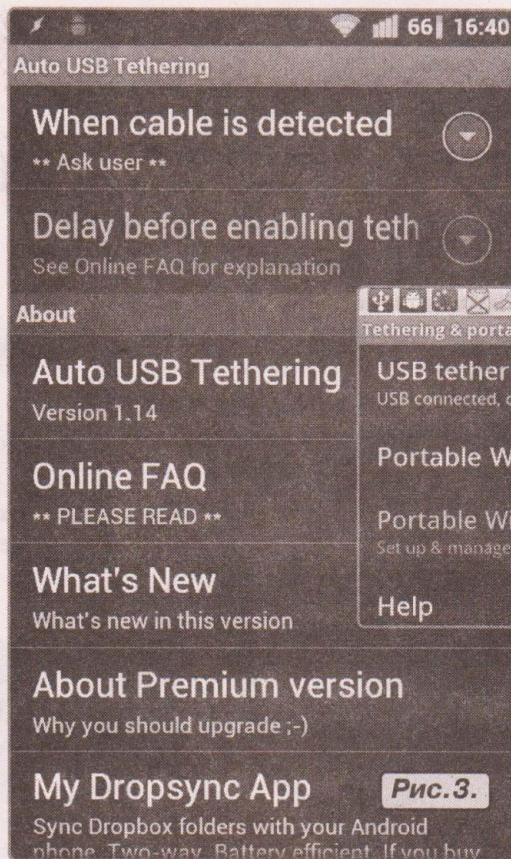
66 16:40

Auto USB Tethering

When cable is detected
** Ask user **

Delay before enabling teth
See Online FAQ for explanation

About

Auto USB Tethering
Version 1.14

Online FAQ
** PLEASE READ **

What's New
What's new in this version

About Premium version
Why you should upgrade ;-)

My Dropsync App
Sync Dropbox folders with your Android phone. Two-way. Battery efficient. If you buy

Tethering & porta

USB tether
USB connected, c

Portable W

Portable Wi
Set up & manage

Help

Рис.3.